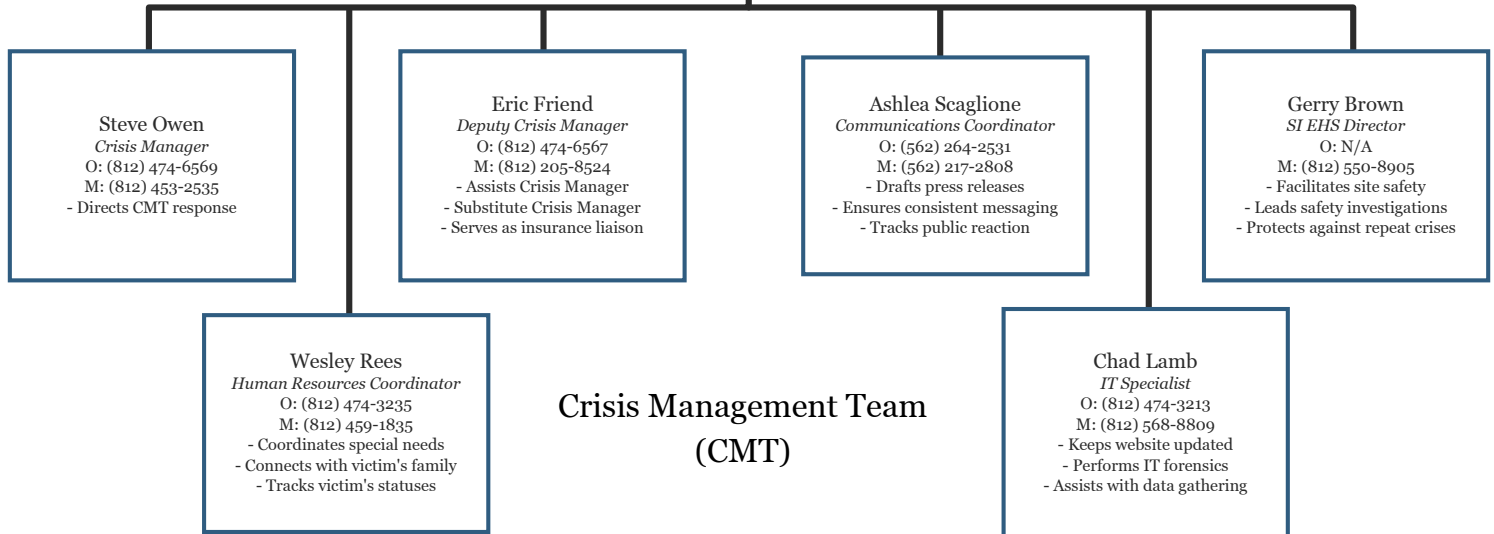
Steve Owen
*Crisis Manager*
O: (812) 474-6569
M: (812) 453-2535
- Directs CMT response

Eric Friend
*Deputy Crisis Manager*
O: (812) 474-6567
M: (812) 205-8524
- Assists Crisis Manager
- Substitute Crisis Manager
- Serves as insurance liaison

Ashlea Scaglione
*Communications Coordinator*
O: (562) 264-2531
M: (562) 217-2808
- Drafts press releases
- Ensures consistent messaging
- Tracks public reaction

Gerry Brown
*SI EHS Director*
O: N/A
M: (812) 550-8905
- Facilitates site safety
- Leads safety investigations
- Protects against repeat crises

Wesley Rees
*Human Resources Coordinator*
O: (812) 474-3235
M: (812) 459-1835
- Coordinates special needs
- Connects with victim's family
- Tracks victim's statuses

Crisis Management Team
(CMT)

Chad Lamb
*IT Specialist*
O: (812) 474-3213
M: (812) 568-8809
- Keeps website updated
- Performs IT forensics
- Assists with data gathering